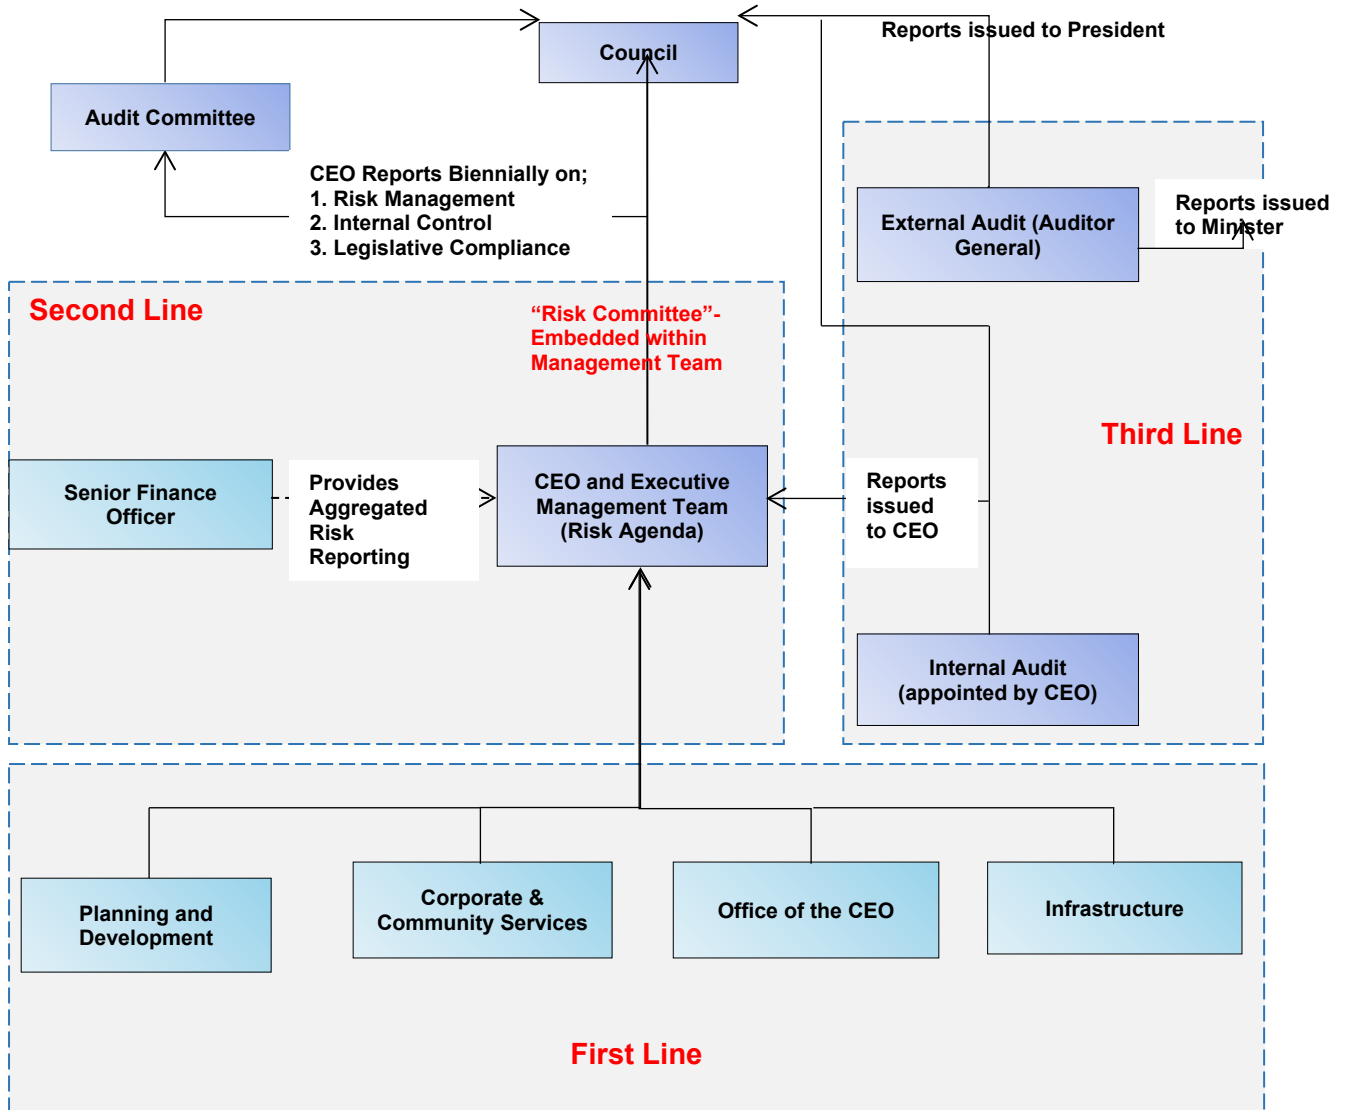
Council

Reports issued to President

Audit Committee

CEO Reports Biennially on;
1. Risk Management
2. Internal Control
3. Legislative Compliance

External Audit (Auditor General)

Reports issued to Minister

Second Line

"Risk Committee"- Embedded within Management Team

Third Line

Senior Finance Officer

Provides Aggregated Risk Reporting

CEO and Executive Management Team (Risk Agenda)

Reports issued to CEO

Internal Audit (appointed by CEO)

Planning and Development

Corporate & Community Services

Office of the CEO

Infrastructure

First Line